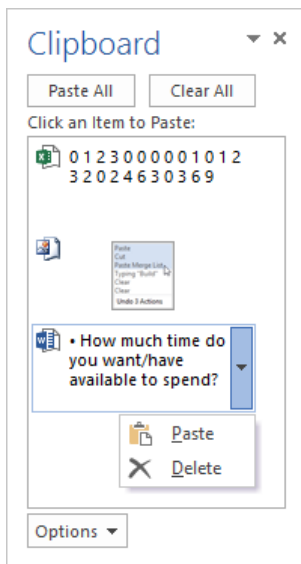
Clipboard

Paste All    Clear All

Click an Item to Paste:

0 1 2 3 0 0 0 0 0 1 0 1 2 3 2 0 2 4 6 3 0 3 6 9

Paste
Cut
Paste Merge List
Typing "Build"
Clear
Clear
Undo 3 Actions

• How much time do you want/have available to spend?

Paste
Delete

Options